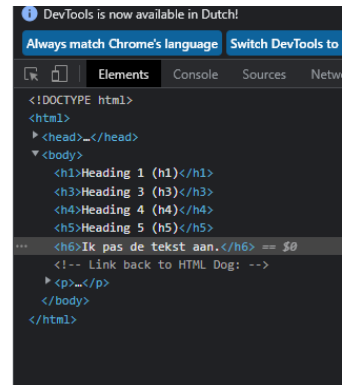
DevTools is now available in Dutch!

Always match Chrome's language
Switch DevTools to

Elements
Console
Sources
Netw

<!DOCTYPE html>
<html>
▶<head>…</head>
▼<body>
<h1>Heading 1 (h1)</h1>
<h3>Heading 3 (h3)</h3>
<h4>Heading 4 (h4)</h4>
<h5>Heading 5 (h5)</h5>
··· <h6>Ik pas de tekst aan.</h6> == $0
<!-- Link back to HTML Dog: -->
▶<p>…</p>
</body>
</html>